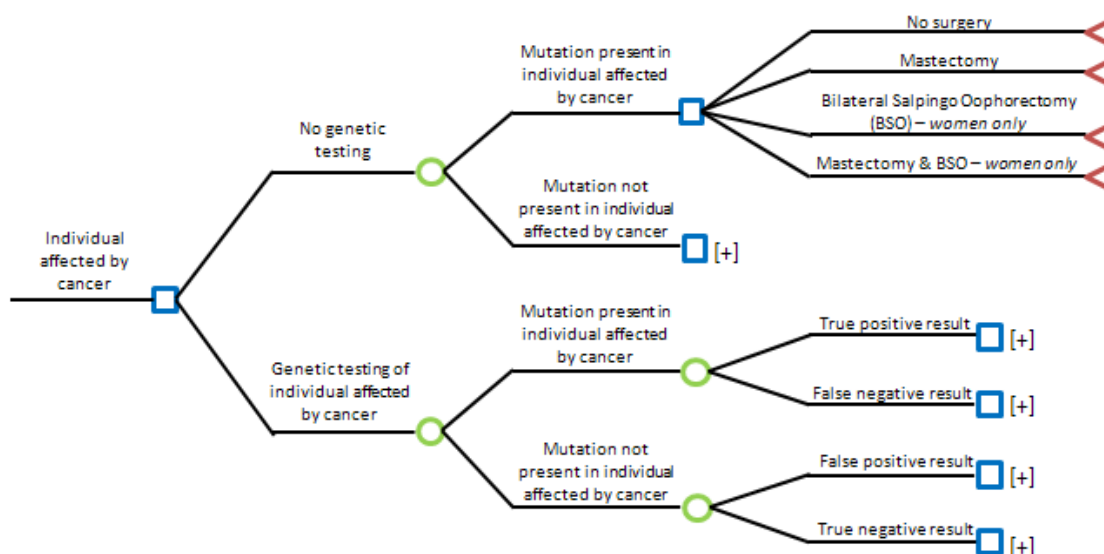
Individual affected by cancer

No genetic testing

Mutation present in individual affected by cancer

No surgery

Mastectomy

Bilateral Salpingo Oophorectomy (BSO) – *women only*

Mastectomy & BSO – *women only*

Mutation not present in individual affected by cancer

[+]

Genetic testing of individual affected by cancer

Mutation present in individual affected by cancer

True positive result

[+]

False negative result

[+]

Mutation not present in individual affected by cancer

False positive result

[+]

True negative result

[+]